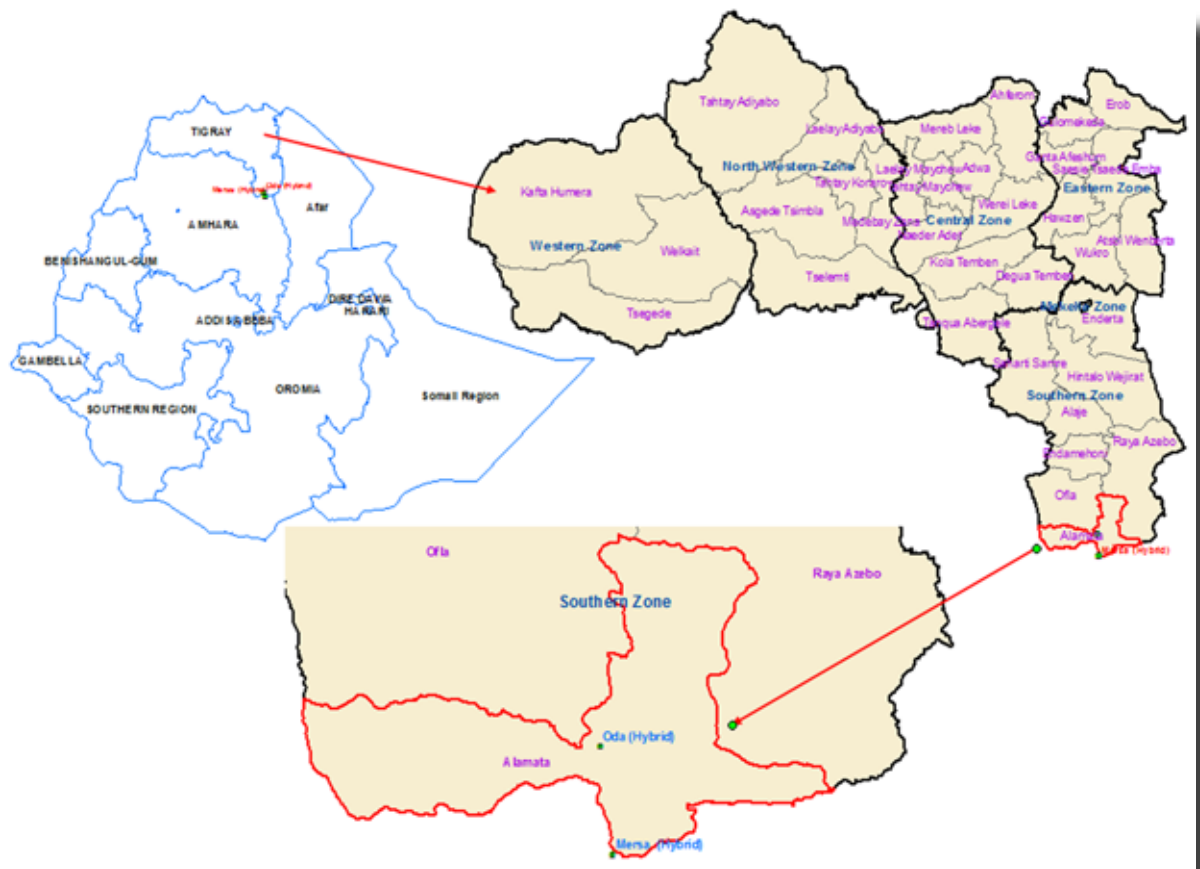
TIGRAY
Mersa (Hybrid) Oda (Hybrid)
Afar
AMHARA
BENISHANGUL-GUM
DIRE DAWA
HARARI
ADDIS ABEBA
GAMBELLA
OROMIA
SOUTHERN REGION
Somali Region

Tahtay Adiyabo
Laelay Adiyabo
North Western Zone
Tahtay Koraro
Kafta Humera
Asgede Tsimbla
Western Zone
Welkait
Tselemti
Tsegede
Ahferom
Mereb Leke
Laelay Maychew
Adwa
Tahtay Maychew
Medebay Zana
Central Zone
Naeder Adet
Werei Leke
Kola Temben
Degua Temben
Erob
Gulomekada
Ganta Afeshom
Saesie Tsaeda Emba
Eastern Zone
Hawzen
Wukro
Atsbi Wenberta
Mekele Zone
Enderta
Tanqua Abergele
Samre
Hintalo Wejirat
Southern Zone
Alaje
Raya Azebo
Endamehoni
Ofla
Alamata
Mersa (Hybrid)

Ofla
Raya Azebo
Southern Zone
Oda (Hybrid)
Alamata
Mersa (Hybrid)